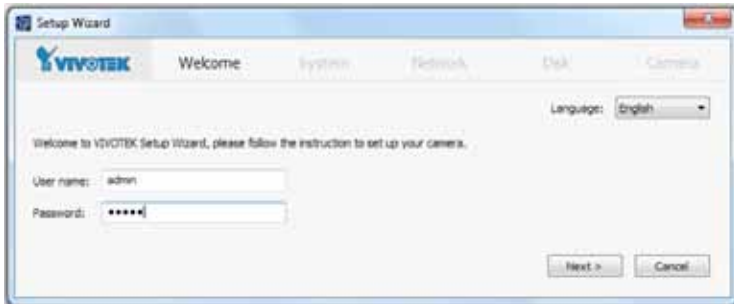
Setup Wizard

VIVOTEK Welcome System Network Disk Camera

Language: English

Welcome to VIVOTEK Setup Wizard, please follow the instruction to set up your camera.

User name: admin

Password: •••••

Next > Cancel